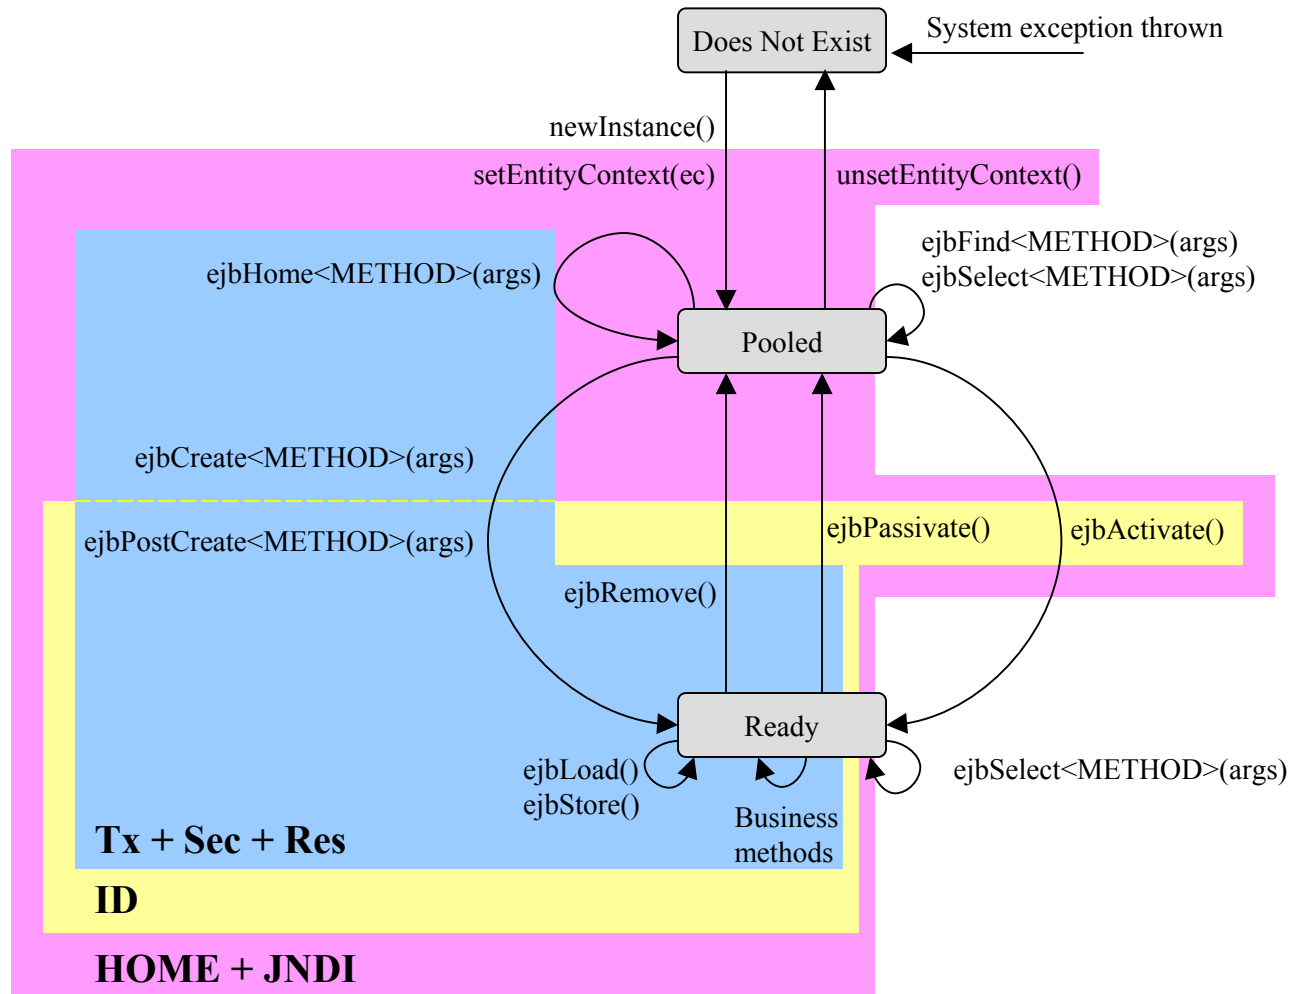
Does Not Exist

System exception thrown

newInstance()

setEntityContext(ec)

unsetEntityContext()

ejbHome<METHOD>(args)

ejbFind<METHOD>(args)
ejbSelect<METHOD>(args)

Pooled

ejbCreate<METHOD>(args)

ejbPostCreate<METHOD>(args)

ejbPassivate()

ejbActivate()

ejbRemove()

Ready

ejbLoad()
ejbStore()

Business methods

ejbSelect<METHOD>(args)

Tx + Sec + Res

ID

HOME + JNDI